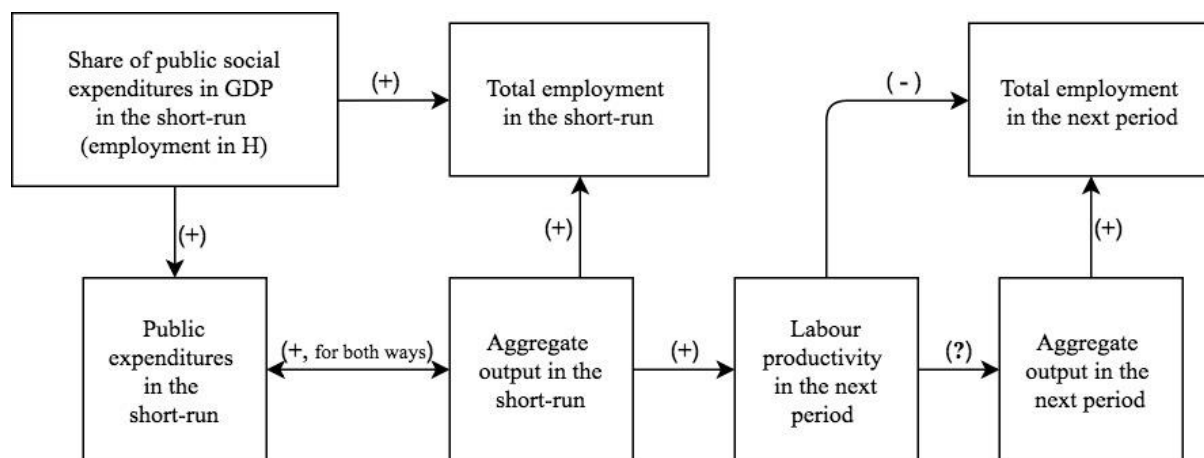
Share of public social expenditures in GDP in the short-run (employment in H)

(+)

Total employment in the short-run

( - )

Total employment in the next period

(+)

(+)

(+)

Public expenditures in the short-run

(+, for both ways)

Aggregate output in the short-run

(+)

Labour productivity in the next period

(?)

Aggregate output in the next period